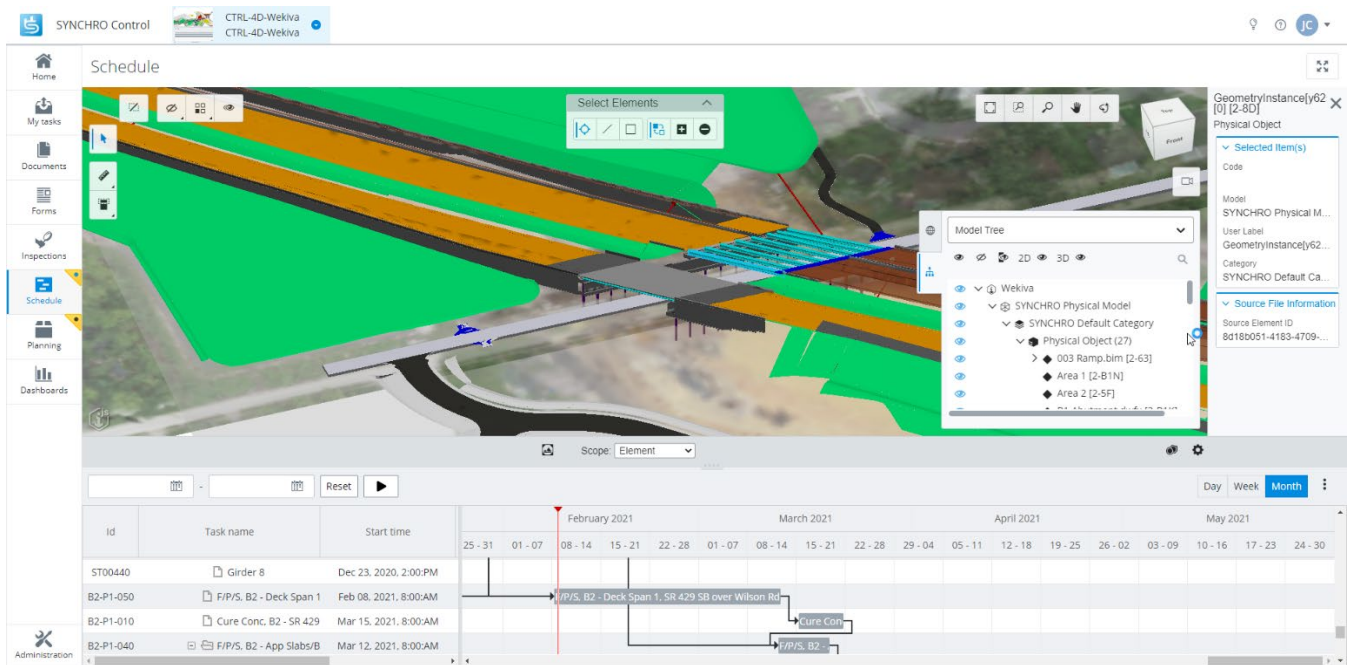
SYNCHRO Control

CTRL-4D-Wekiva
CTRL-4D-Wekiva

JC

Home
My tasks
Documents
Forms
Inspections
Schedule
Planning
Dashboards
Administration

Schedule

Select Elements

Model Tree

2D 3D

Wekiva
SYNCHRO Physical Model
SYNCHRO Default Category
Physical Object (27)
003 Ramp.bim [2-63]
Area 1 [2-B1N]
Area 2 [2-5F]

GeometryInstance[y62 [0] [2-8D]
Physical Object

Selected Item(s)
Code

Model
SYNCHRO Physical M...
User Label
GeometryInstance[y62...
Category
SYNCHRO Default Ca...

Source File Information
Source Element ID
8d18b051-4183-4709-...

Scope: Element

Reset

Day Week Month

| Id | Task name | Start time |
|---|---|---|
| ST00440 | Girder 8 | Dec 23, 2020, 2:00:PM |
| B2-P1-050 | F/P/S, B2 - Deck Span 1 | Feb 08, 2021, 8:00:AM |
| B2-P1-010 | Cure Conc. B2 - SR 429 | Mar 15, 2021, 8:00:AM |
| B2-P1-040 | F/P/S, B2 - App Slabs/B | Mar 12, 2021, 8:00:AM |

February 2021 | March 2021 | April 2021 | May 2021
25 - 31 | 01 - 07 | 08 - 14 | 15 - 21 | 22 - 28 | 01 - 07 | 08 - 14 | 15 - 21 | 22 - 28 | 29 - 04 | 05 - 11 | 12 - 18 | 19 - 25 | 26 - 02 | 03 - 09 | 10 - 16 | 17 - 23 | 24 - 30

F/P/S, B2 - Deck Span 1, SR 429 SB over Wilson Rd
Cure Con
F/P/S, B2 -